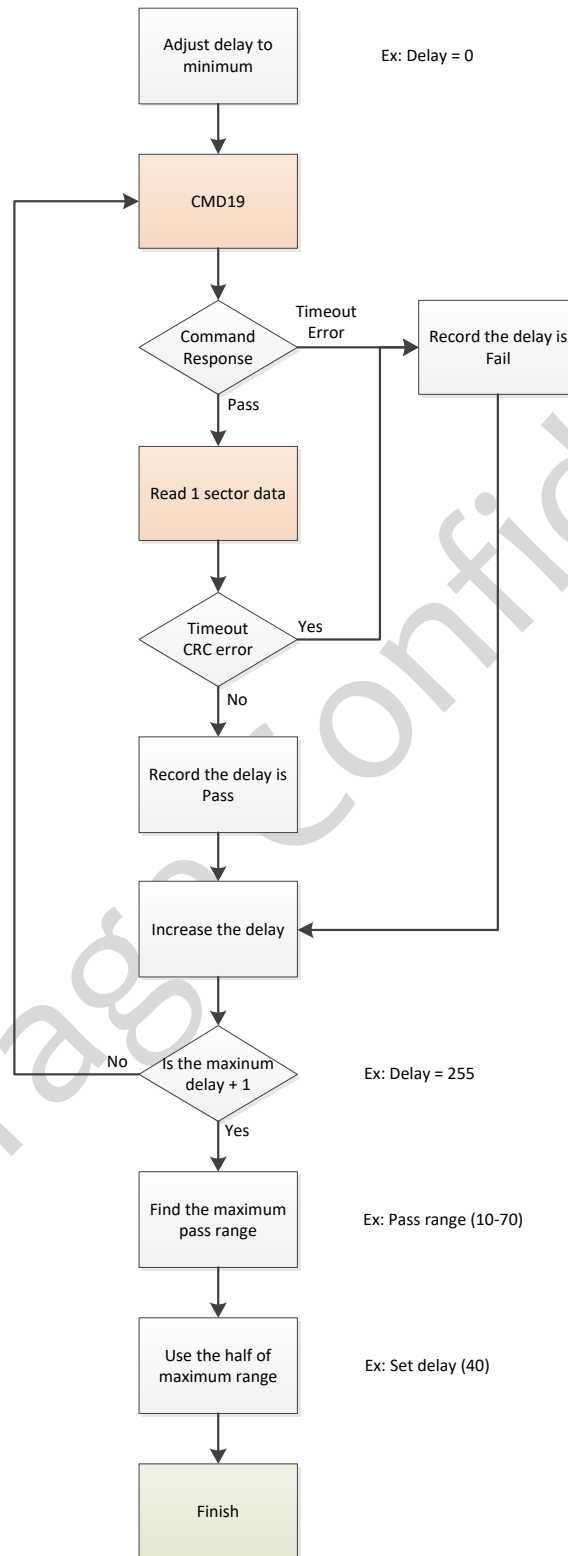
Adjust delay to minimum

Ex: Delay = 0

CMD19

Command Response

Timeout Error

Record the delay is Fail

Pass

Read 1 sector data

Timeout CRC error

Yes

No

Record the delay is Pass

Increase the delay

No

Is the maxinum delay + 1

Ex: Delay = 255

Yes

Find the maximum pass range

Ex: Pass range (10-70)

Use the half of maximum range

Ex: Set delay (40)

Finish